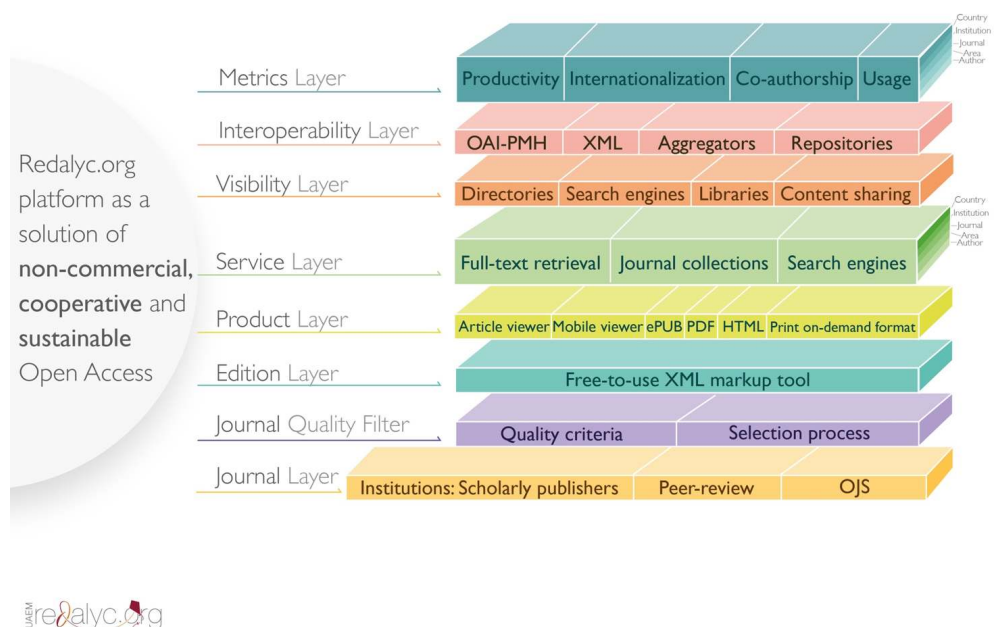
Redalyc.org platform as a solution of **non-commercial, cooperative** and **sustainable** Open Access

Metrics Layer
Productivity | Internationalization | Co-authorship | Usage
Country
Institution
Journal
Area
Author

Interoperability Layer
OAI-PMH | XML | Aggregators | Repositories

Visibility Layer
Directories | Search engines | Libraries | Content sharing

Service Layer
Full-text retrieval | Journal collections | Search engines
Country
Institution
Journal
Area
Author

Product Layer
Article viewer | Mobile viewer | ePUB | PDF | HTML | Print on-demand format

Edition Layer
Free-to-use XML markup tool

Journal Quality Filter
Quality criteria | Selection process

Journal Layer
Institutions: Scholarly publishers | Peer-review | OJS

UAEM redalyc.org